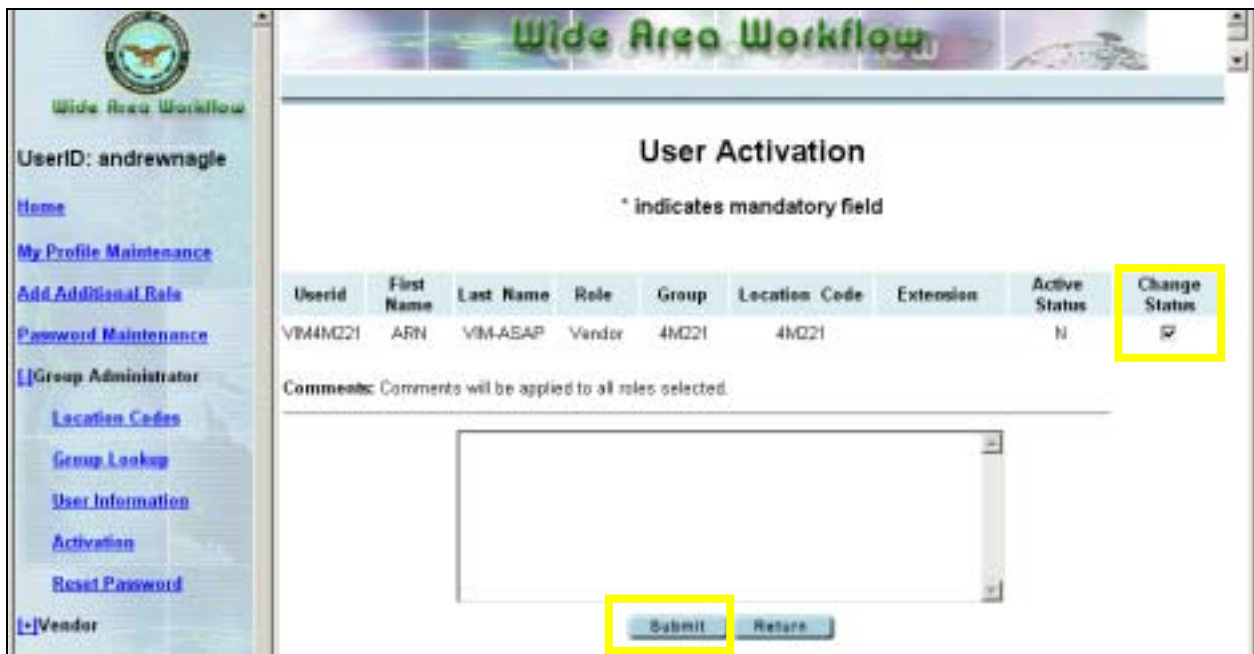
Wide Area Workflow

UserID: andrewnagle

Home

My Profile Maintenance

Add Additional Role

Password Maintenance

[-]Group Administrator

Location Codes

Group Lookup

User Information

Activation

Reset Password

[+]Vendor

Wide Area Workflow

User Activation

* indicates mandatory field

| Userid | First Name | Last Name | Role | Group | Location Code | Extension | Active Status | Change Status |
|---|---|---|---|---|---|---|---|---|
| VIM4M221 | ARN | VIM-ASAP | Vendor | 4M221 | 4M221 | | N | ☑ |

Comments: Comments will be applied to all roles selected.

Submit Return